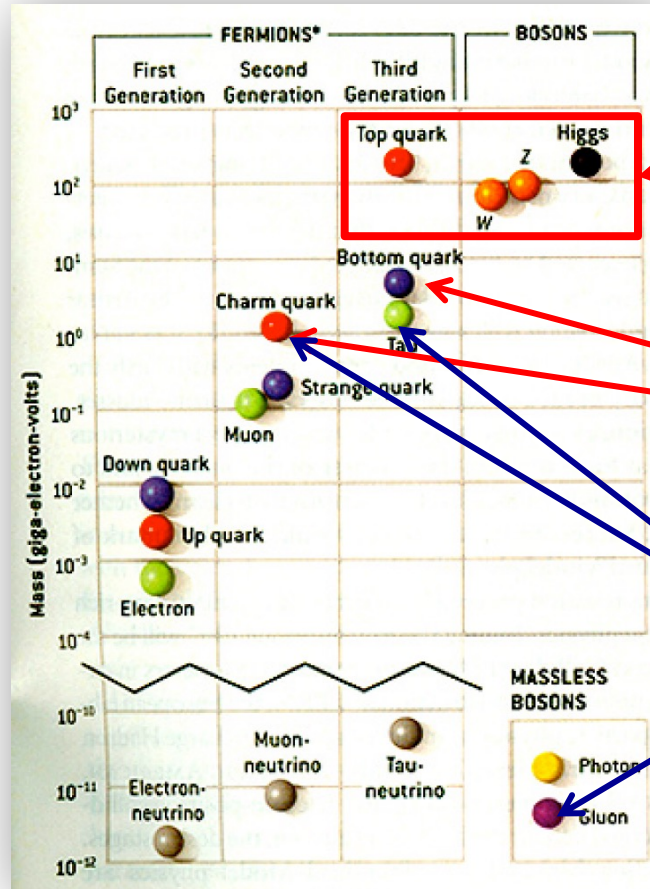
FERMIONS*

BOSONS

First Generation

Second Generation

Third Generation

$10^3$

$10^2$

$10^1$

$10^0$

$10^{-1}$

$10^{-2}$

$10^{-3}$

$10^{-4}$

$10^{-10}$

$10^{-11}$

$10^{-12}$

Mass (giga-electron-volts)

Top quark

Higgs

Z

W

Bottom quark

Charm quark

Tau

Strange quark

Muon

Down quark

Up quark

Electron

MASSLESS BOSONS

Muon-neutrino

Tau-neutrino

Electron-neutrino

Photon

Gluon